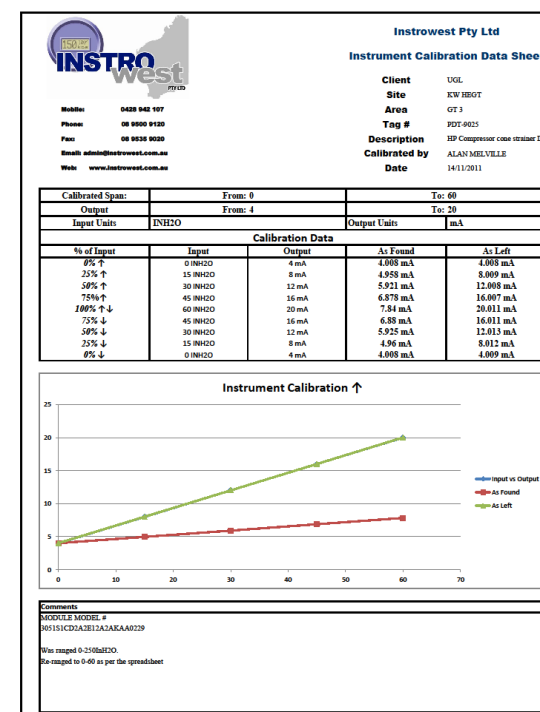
ISO 9001

INSTRO west PTY LTD

Mobile: 0428 942 107
Phone: 08 9500 9120
Fax: 08 9535 9020
Email: admin@instrowest.com.au
Web: www.instrowest.com.au

Instrowest Pty Ltd

Instrument Calibration Data Shee

| | |
|---|---|
| Client | UGL |
| Site | KW HEGT |
| Area | GT 3 |
| Tag # | PDT-9025 |
| Description | HP Compressor cone strainer D |
| Calibrated by | ALAN MELVILLE |
| Date | 14/11/2011 |

| Calibrated Span: | From: 0 | To: 60 |
|---|---|---|
| Output | From: 4 | To: 20 |
| Input Units | INH2O | Output Units mA |

Calibration Data

| % of Input | Input | Output | As Found | As Left |
|---|---|---|---|---|
| 0% ↑ | 0 INH2O | 4 mA | 4.008 mA | 4.008 mA |
| 25% ↑ | 15 INH2O | 8 mA | 4.958 mA | 8.009 mA |
| 50% ↑ | 30 INH2O | 12 mA | 5.921 mA | 12.008 mA |
| 75%↑ | 45 INH2O | 16 mA | 6.878 mA | 16.007 mA |
| 100% ↑↓ | 60 INH2O | 20 mA | 7.84 mA | 20.011 mA |
| 75% ↓ | 45 INH2O | 16 mA | 6.88 mA | 16.011 mA |
| 50% ↓ | 30 INH2O | 12 mA | 5.925 mA | 12.013 mA |
| 25% ↓ | 15 INH2O | 8 mA | 4.96 mA | 8.012 mA |
| 0% ↓ | 0 INH2O | 4 mA | 4.008 mA | 4.009 mA |

Instrument Calibration ↑

25
20
15
10
5
0
0 10 20 30 40 50 60 70

Input vs Output
As Found
As Left

Comments
MODULE MODEL #
3051S1CD2A2E12A2AKAA0229

Was ranged 0-250InH2O.
Re-ranged to 0-60 as per the spreadsheet